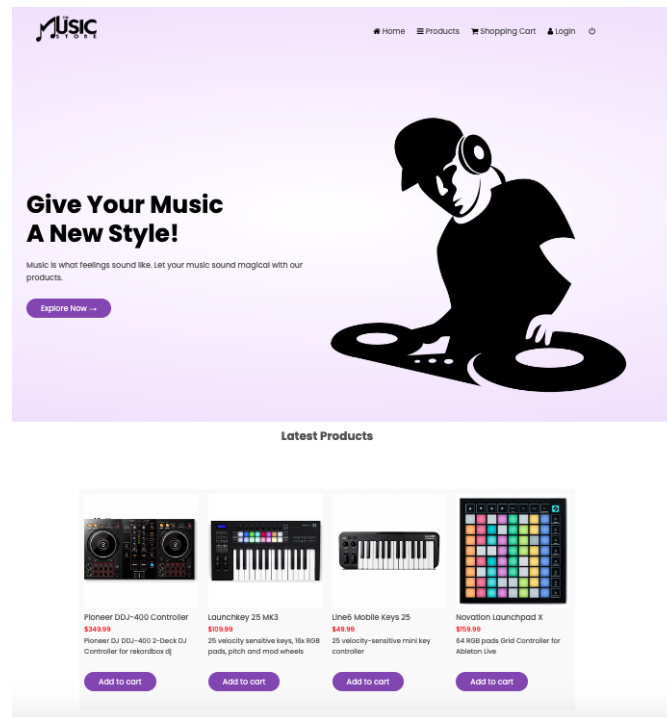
MUSIC STORE

Home Products Shopping Cart Login

Give Your Music A New Style!

Music is what feelings sound like. Let your music sound magical with our products.

Explore Now →

Latest Products

Pioneer DDJ-400 Controller
$349.99
Pioneer DJ DDJ-400 2-Deck DJ Controller for rekordbox dj
Add to cart

Launchkey 25 MK3
$109.99
25 velocity sensitive keys, 16x RGB pads, pitch and mod wheels
Add to cart

Line6 Mobile Keys 25
$49.99
25 velocity-sensitive mini key controller
Add to cart

Novation Launchpad X
$159.99
64 RGB pads Grid Controller for Ableton Live
Add to cart